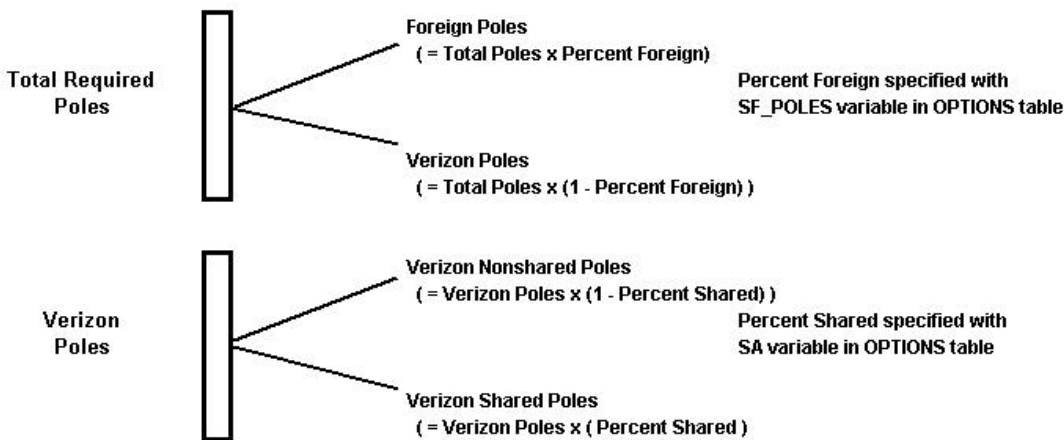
Total Required Poles

Foreign Poles
( = Total Poles x Percent Foreign)

Percent Foreign specified with SF_POLES variable in OPTIONS table

Verizon Poles
( = Total Poles x (1 - Percent Foreign) )

Verizon Poles

Verizon Nonshared Poles
( = Verizon Poles x (1 - Percent Shared) )

Percent Shared specified with SA variable in OPTIONS table

Verizon Shared Poles
( = Verizon Poles x ( Percent Shared )